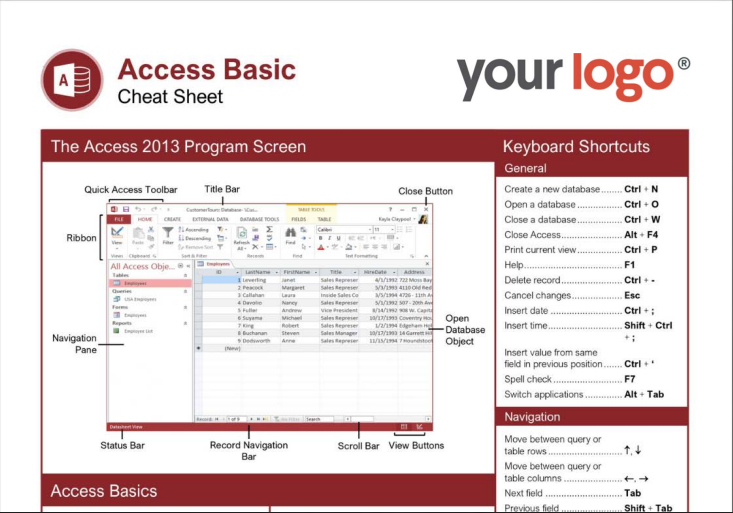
Access Basic
Cheat Sheet

your logo®

The Access 2013 Program Screen

Quick Access Toolbar
Title Bar
Close Button
Ribbon
Navigation Pane
Open Database Object
Status Bar
Record Navigation Bar
Scroll Bar
View Buttons

FILE HOME CREATE EXTERNAL DATA DATABASE TOOLS FIELDS TABLE

All Access Obje...
Tables
Employees
Queries
USA Employees
Forms
Employees
Reports
Employee List

Employees

| ID | LastName | FirstName | Title | HireDate | Address |
|---|---|---|---|---|---|
| 1 | Leverling | Janet | Sales Represen | 4/1/1992 | 722 Moss Bay |
| 2 | Peacock | Margaret | Sales Represen | 5/3/1993 | 4110 Old Red |
| 3 | Callahan | Laura | Inside Sales Co | 3/5/1994 | 4726 - 11th A |
| 4 | Davolio | Nancy | Sales Represen | 5/1/1992 | 507 - 20th Av |
| 5 | Fuller | Andrew | Vice President | 8/14/1992 | 908 W. Capita |
| 6 | Suyama | Michael | Sales Represen | 10/17/1993 | Coventry Hou |
| 7 | King | Robert | Sales Represen | 1/2/1994 | Edgeham Holl |
| 8 | Buchanan | Steven | Sales Manager | 10/17/1993 | 14 Garrett Hil |
| 9 | Dodsworth | Anne | Sales Represen | 11/15/1994 | 7 Houndstoot |
| (New) | | | | | |

Record: 1 of 9 No Filter Search
Datasheet View

Keyboard Shortcuts

General

Create a new database ........ Ctrl + N
Open a database ................ Ctrl + O
Close a database ................ Ctrl + W
Close Access........................ Alt + F4
Print current view................ Ctrl + P
Help.................................... F1
Delete record....................... Ctrl + -
Cancel changes.................... Esc
Insert date .......................... Ctrl + ;
Insert time........................... Shift + Ctrl + ;
Insert value from same field in previous position....... Ctrl + '
Spell check .......................... F7
Switch applications ............. Alt + Tab

Navigation

Move between query or table rows ........................... ↑, ↓
Move between query or table columns .................... ←, →
Next field ............................. Tab
Previous field ....................... Shift + Tab

Access Basics